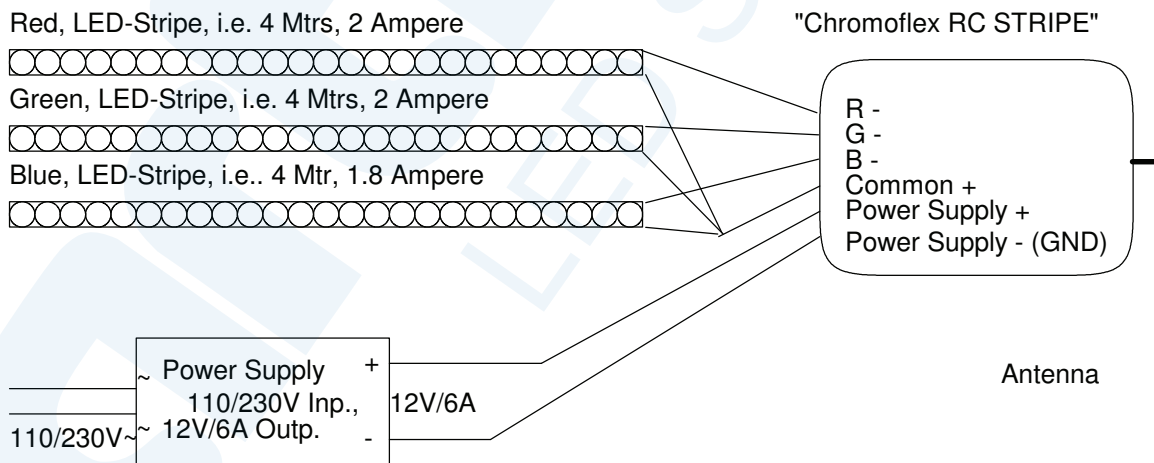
Red, LED-Stripe, i.e. 4 Mtrs, 2 Ampere

"Chromoflex RC STRIPE"

Green, LED-Stripe, i.e. 4 Mtrs, 2 Ampere

Blue, LED-Stripe, i.e.. 4 Mtr, 1.8 Ampere

R -
G -
B -
Common +
Power Supply +
Power Supply - (GND)

~ Power Supply +
110/230V Inp.,
~ 12V/6A Outp. -

12V/6A

110/230V~

Antenna